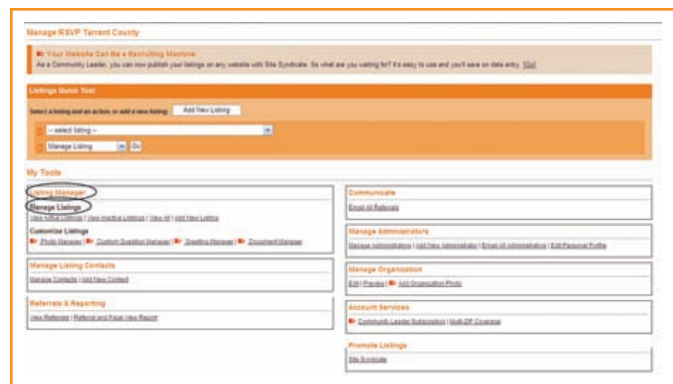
Manage RSVP Tarrant County

Your Website Can Be a Recruiting Machine
As a Community Leader, you can now publish your listings on any website with Site Syndicate. So what are you waiting for? It's easy to use and you'll save on data entry. [Go]

Listings Quick Tool
Select a listing and an action, or add a new listing: Add New Listing
-- select listing --
Manage Listings Go

My Tools

Listing Manager
Manage Listings
View Active Listings | View Inactive Listings | View All | Add New Listing
Customize Listings
Photo Manager | Custom Question Manager | Greeting Manager | Document Manager

Manage Listing Contacts
Manage Contacts | Add New Contact

Referrals & Reporting
View Referrals | Referral and Page View Report

Communicate
Email All Referrals

Manage Administrators
Manage Administrators | Add New Administrator | Email All Administrators | Edit Personal Profile

Manage Organization
Edit | Preview | Add Organization Photo

Account Services
Community Leader Subscription | Multi-ZIP Coverage

Promote Listings
Site Syndicate